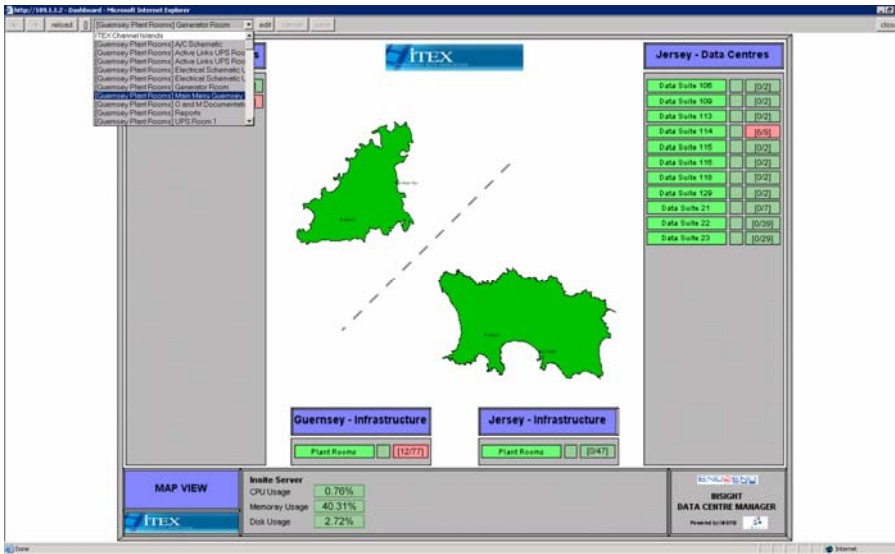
http://10.1.1.2 - Dashboard - Microsoft Internet Explorer

reload [Guernsey Plant Rooms] Generator Room edit

ITEX Channel Islands
[Guernsey Plant Rooms] A/C Schematic
[Guernsey Plant Rooms] Active Links UPS Roo
[Guernsey Plant Rooms] Active Links UPS Roo
[Guernsey Plant Rooms] Electrical Schematic L
[Guernsey Plant Rooms] Electrical Schematic L
[Guernsey Plant Rooms] Generator Room
[Guernsey Plant Rooms] Main Menu Guernsey
[Guernsey Plant Rooms] O and M Documents
[Guernsey Plant Rooms] Reports
[Guernsey Plant Rooms] UPS Room 1

ITEX

Jersey - Data Centres

| | | |
|---|---|---|
| Data Suite 106 | | [0/2] |
| Data Suite 109 | | [0/2] |
| Data Suite 113 | | [0/2] |
| Data Suite 114 | | [6/9] |
| Data Suite 115 | | [0/2] |
| Data Suite 116 | | [0/2] |
| Data Suite 118 | | [0/2] |
| Data Suite 129 | | [0/2] |
| Data Suite 21 | | [0/7] |
| Data Suite 22 | | [0/39] |
| Data Suite 23 | | [0/29] |

Guernsey - Infrastructure
Plant Rooms [12/77]

Jersey - Infrastructure
Plant Rooms [0/47]

MAP VIEW

ITEX

Insite Server
CPU Usage 0.76%
Memoray Usage 40.31%
Disk Usage 2.72%

INSIGHT
DATA CENTRE MANAGER
Powered by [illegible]

Done
Internet